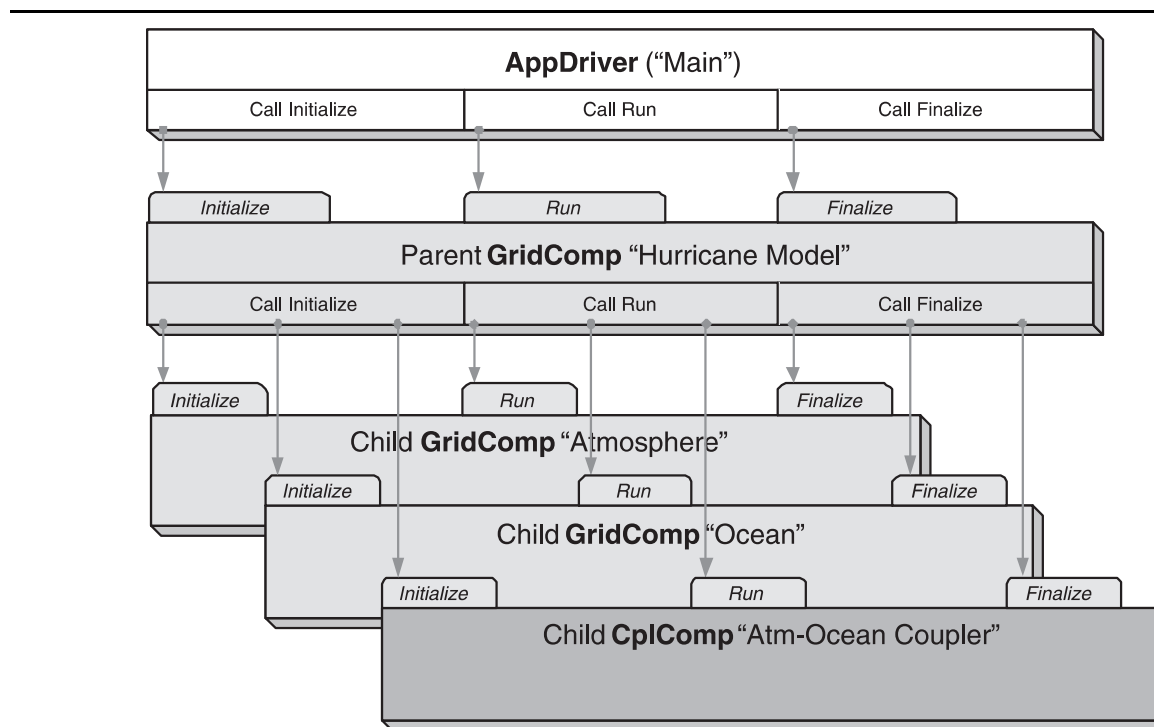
**AppDriver** ("Main")

Call Initialize
Call Run
Call Finalize

*Initialize*
*Run*
*Finalize*

Parent **GridComp** "Hurricane Model"

Call Initialize
Call Run
Call Finalize

*Initialize*
*Run*
*Finalize*

Child **GridComp** "Atmosphere"

*Initialize*
*Run*
*Finalize*

Child **GridComp** "Ocean"

*Initialize*
*Run*
*Finalize*

Child **CplComp** "Atm-Ocean Coupler"